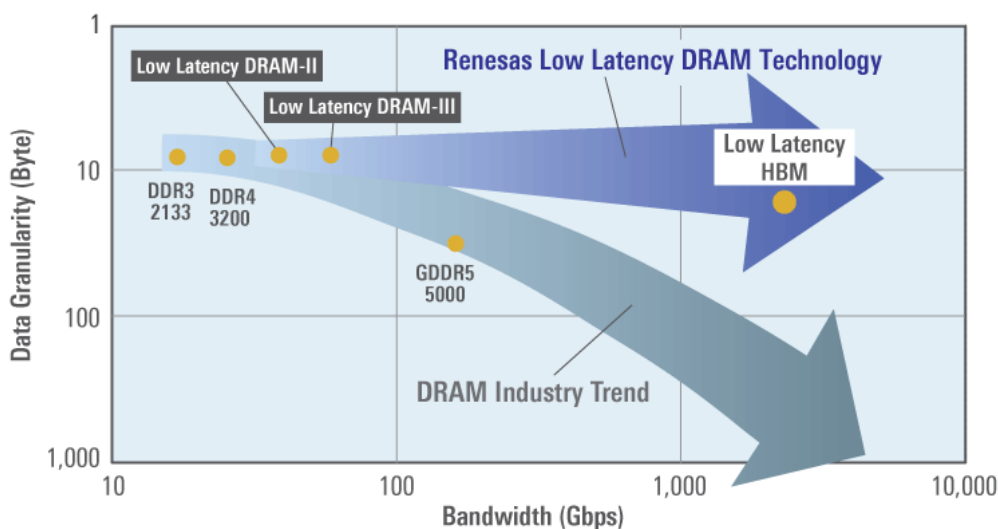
Renesas Low Latency DRAM Technology

Low Latency DRAM-II

Low Latency DRAM-III

Low Latency HBM

DDR3 2133

DDR4 3200

GDDR5 5000

DRAM Industry Trend

Data Granularity (Byte)

1

10

100

1,000

10

100

1,000

10,000

Bandwidth (Gbps)